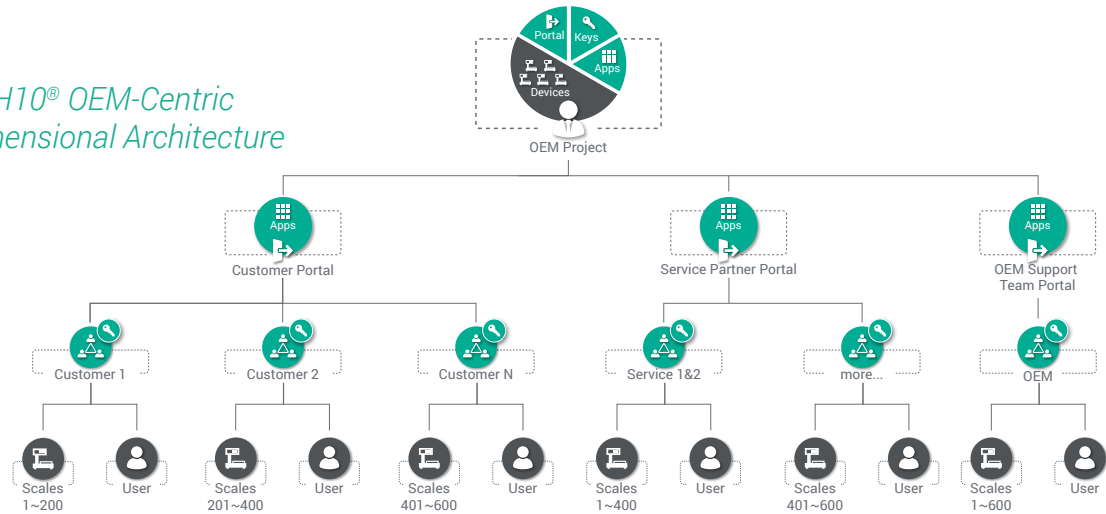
H10® OEM-Centric
nensional Architecture

Portal
Keys
Apps
Devices
OEM Project

Apps
Customer Portal

Apps
Service Partner Portal

Apps
OEM Support Team Portal

Customer 1
Customer 2
Customer N
Service 1&2
more...
OEM

Scales 1~200
User
Scales 201~400
User
Scales 401~600
User
Scales 1~400
User
Scales 401~600
User
Scales 1~600
User